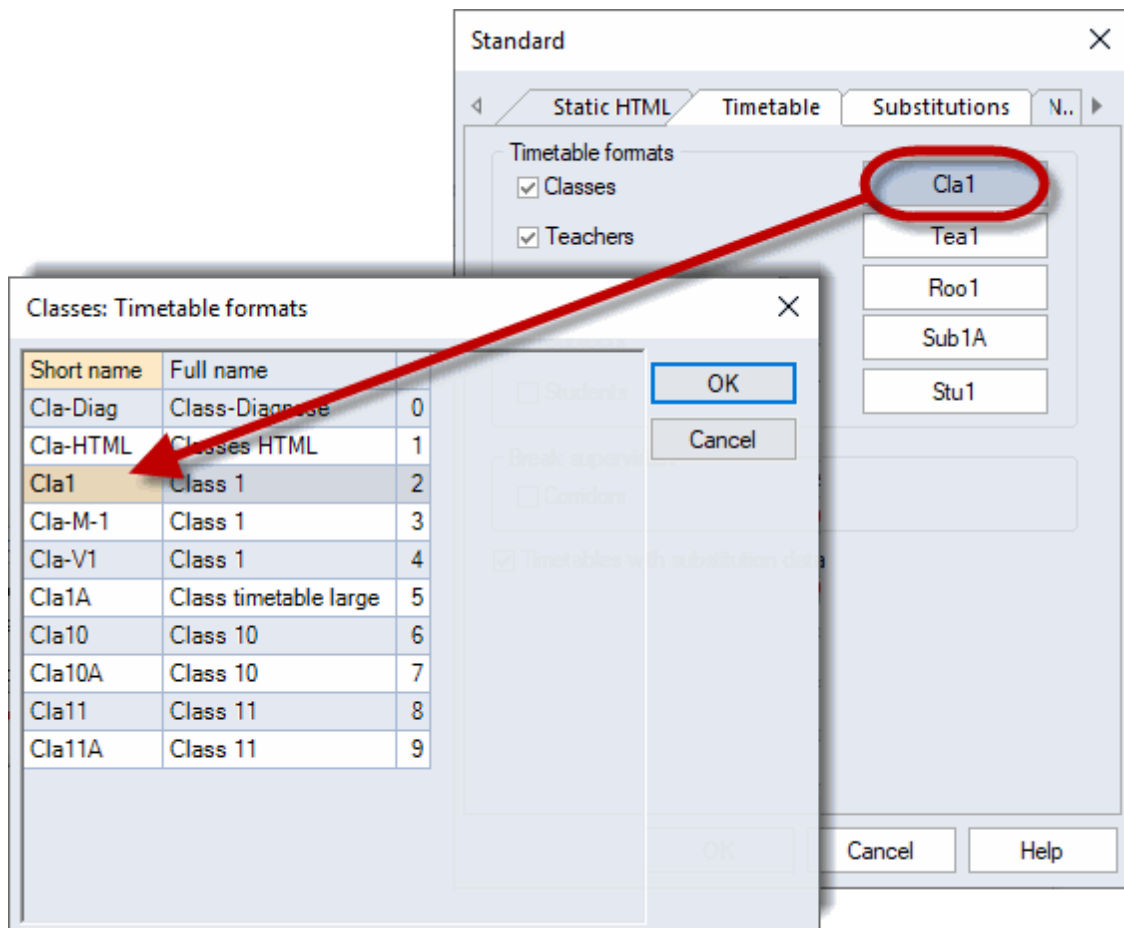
Standard

Static HTML | Timetable | Substitutions | N..

Timetable formats

Classes

Cla1

Teachers

Tea1

Roo1

Sub1A

Students

Stu1

Break supervision

Corridors

Timetables with substitution data

OK

Cancel

Help

Classes: Timetable formats

| Short name | Full name | |
|---|---|---|
| Cla-Diag | Class-Diagnose | 0 |
| Cla-HTML | Classes HTML | 1 |
| Cla1 | Class 1 | 2 |
| Cla-M-1 | Class 1 | 3 |
| Cla-V1 | Class 1 | 4 |
| Cla1A | Class timetable large | 5 |
| Cla10 | Class 10 | 6 |
| Cla10A | Class 10 | 7 |
| Cla11 | Class 11 | 8 |
| Cla11A | Class 11 | 9 |

OK

Cancel